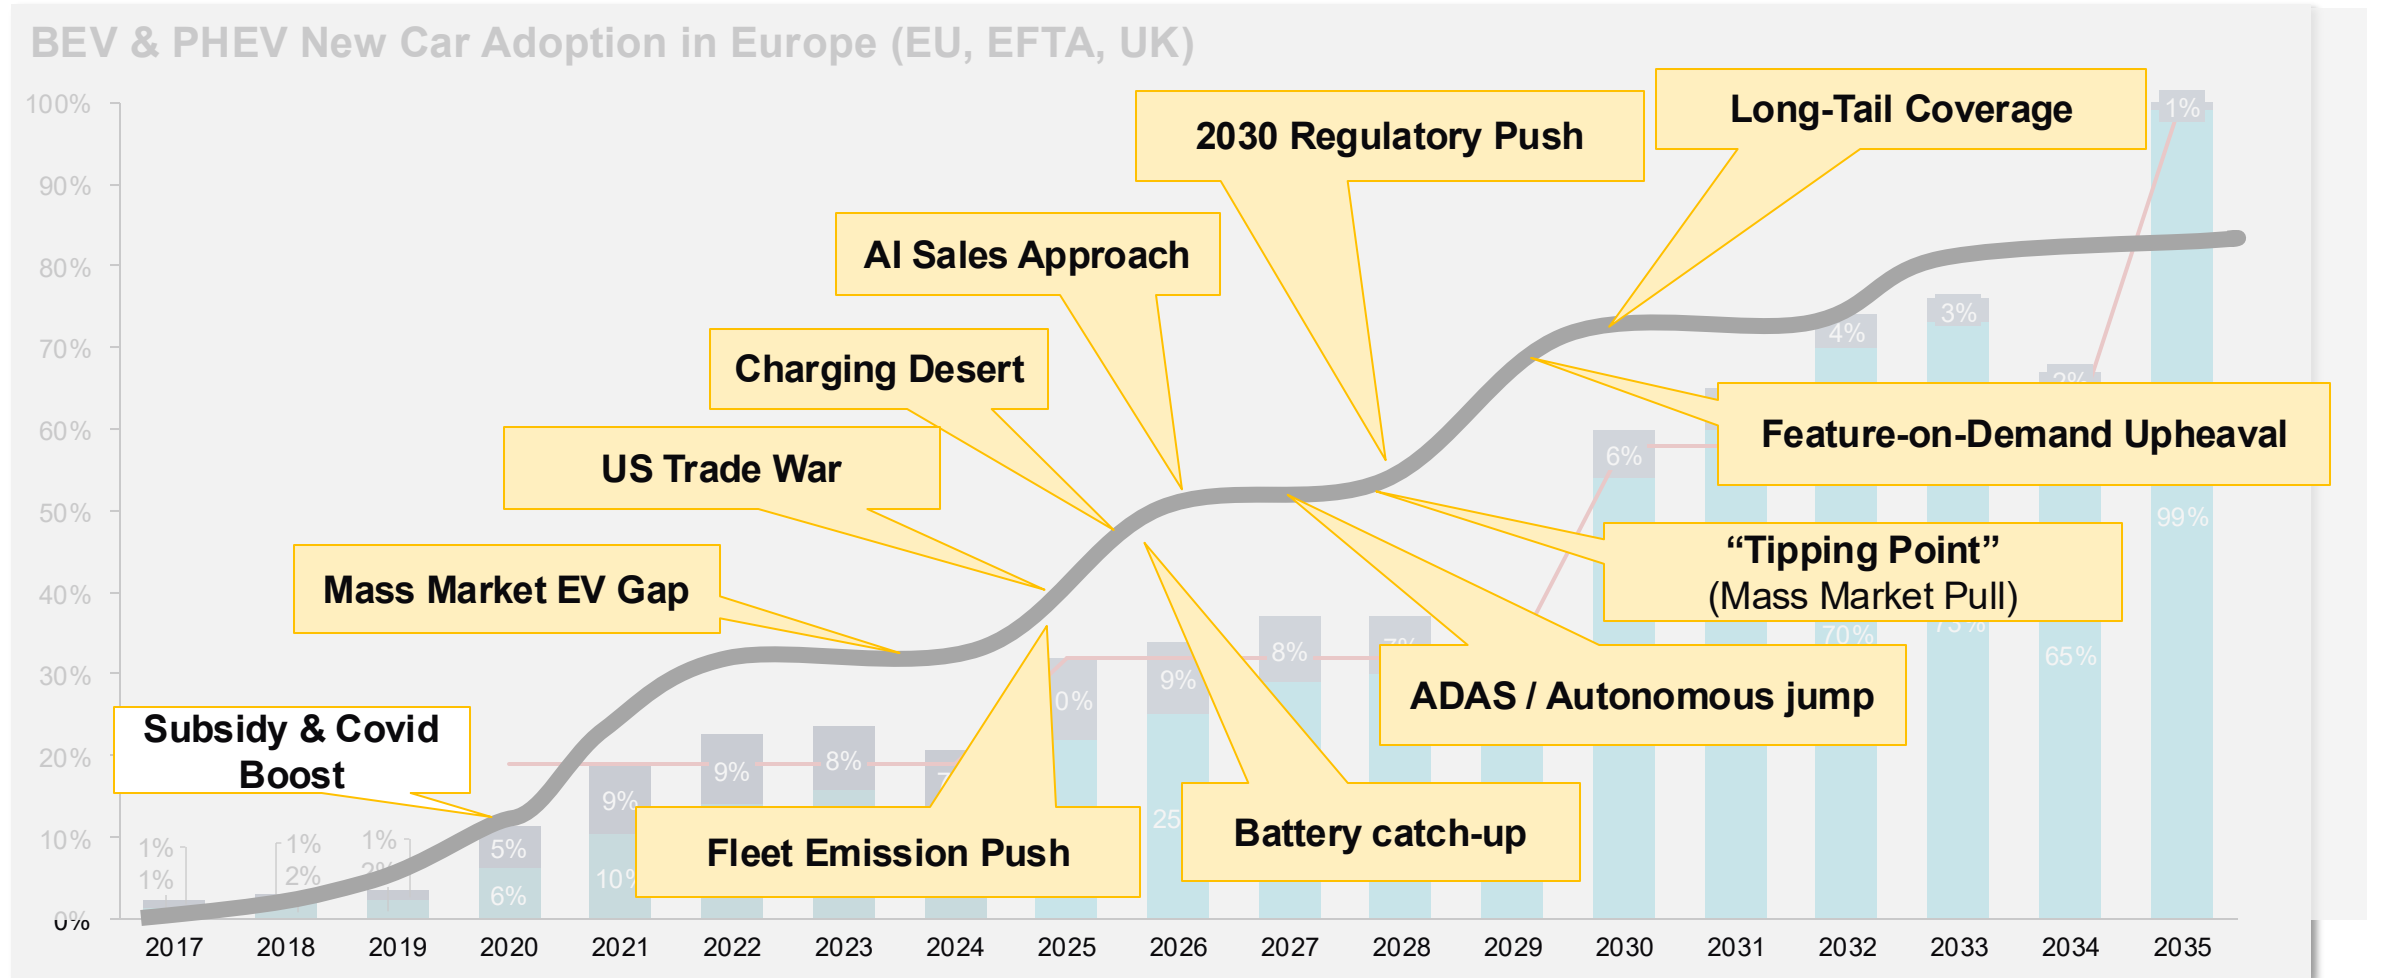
BEV & PHEV New Car Adoption in Europe (EU, EFTA, UK)

100%
90%
80%
70%
60%
50%
40%
30%
20%
10%
0%

2017 2018 2019 2020 2021 2022 2023 2024 2025 2026 2027 2028 2029 2030 2031 2032 2033 2034 2035

1%
1%
1%
2%
1%
2%
5%
6%
9%
10%
9%
8%
0%
9%
25
8%
6%
4%
70%
3%
73%
65%
1%
99%

2030 Regulatory Push

Long-Tail Coverage

AI Sales Approach

Charging Desert

US Trade War

Mass Market EV Gap

Subsidy & Covid Boost

Feature-on-Demand Upheaval

“Tipping Point” (Mass Market Pull)

ADAS / Autonomous jump

Fleet Emission Push

Battery catch-up